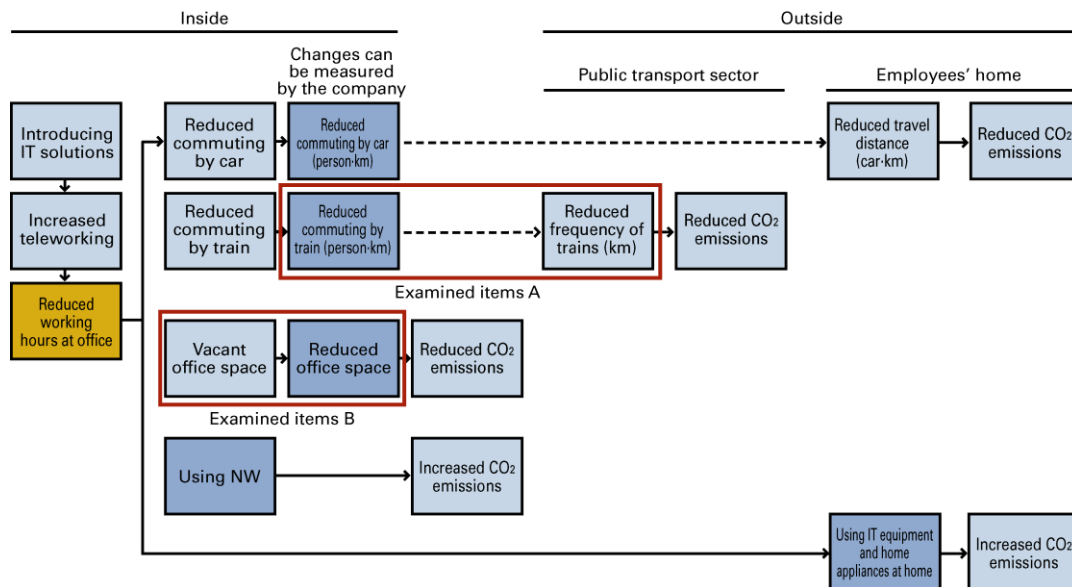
Inside

Outside

Changes can be measured by the company

Public transport sector

Employees' home

Introducing IT solutions

Increased teleworking

Reduced working hours at office

Reduced commuting by car

Reduced commuting by car (person·km)

Reduced travel distance (car·km)

Reduced $CO_2$ emissions

Reduced commuting by train

Reduced commuting by train (person·km)

Reduced frequency of trains (km)

Reduced $CO_2$ emissions

Examined items A

Vacant office space

Reduced office space

Reduced $CO_2$ emissions

Examined items B

Using NW

Increased $CO_2$ emissions

Using IT equipment and home appliances at home

Increased $CO_2$ emissions